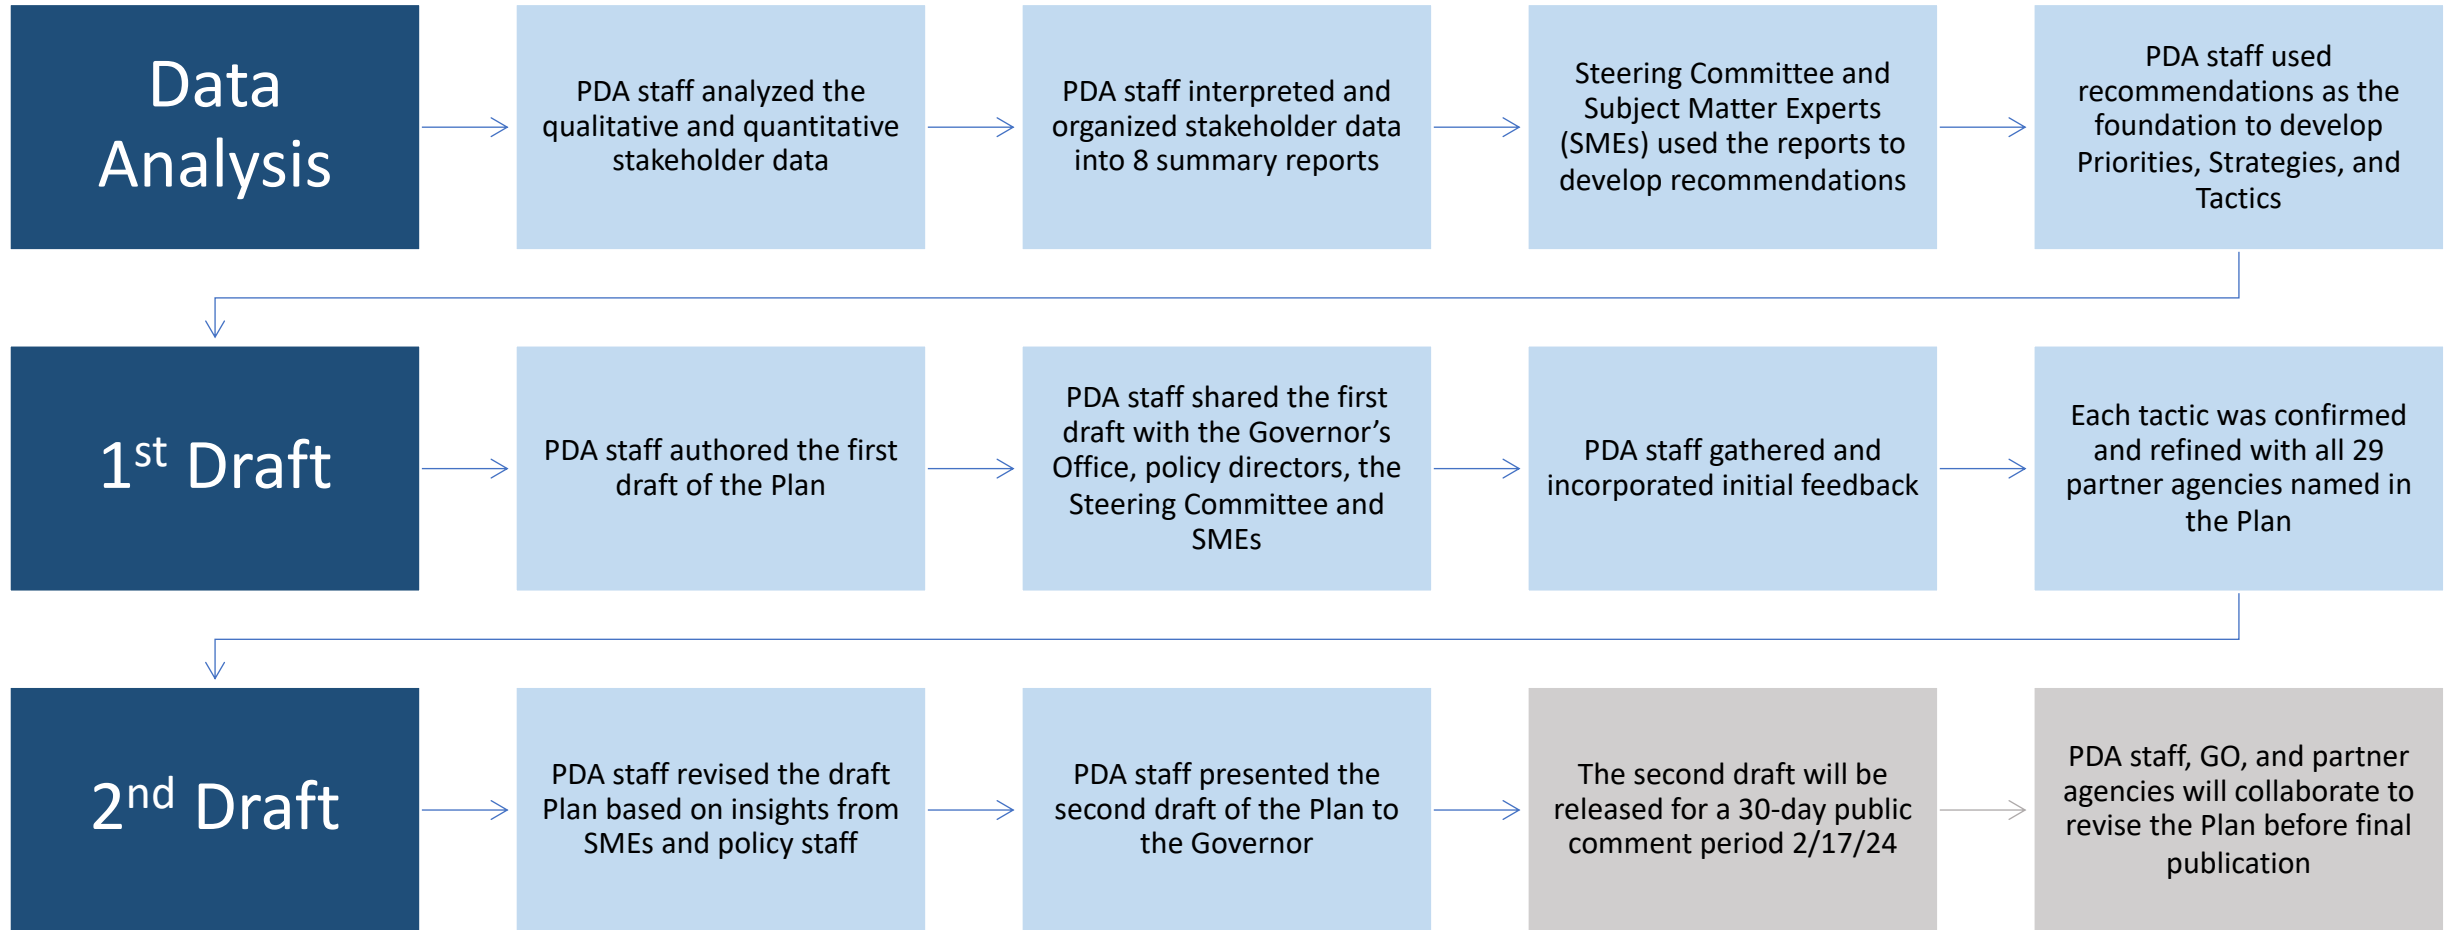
Data Analysis

PDA staff analyzed the qualitative and quantitative stakeholder data

PDA staff interpreted and organized stakeholder data into 8 summary reports

Steering Committee and Subject Matter Experts (SMEs) used the reports to develop recommendations

PDA staff used recommendations as the foundation to develop Priorities, Strategies, and Tactics

1$^{st}$ Draft

PDA staff authored the first draft of the Plan

PDA staff shared the first draft with the Governor's Office, policy directors, the Steering Committee and SMEs

PDA staff gathered and incorporated initial feedback

Each tactic was confirmed and refined with all 29 partner agencies named in the Plan

2$^{nd}$ Draft

PDA staff revised the draft Plan based on insights from SMEs and policy staff

PDA staff presented the second draft of the Plan to the Governor

The second draft will be released for a 30-day public comment period 2/17/24

PDA staff, GO, and partner agencies will collaborate to revise the Plan before final publication